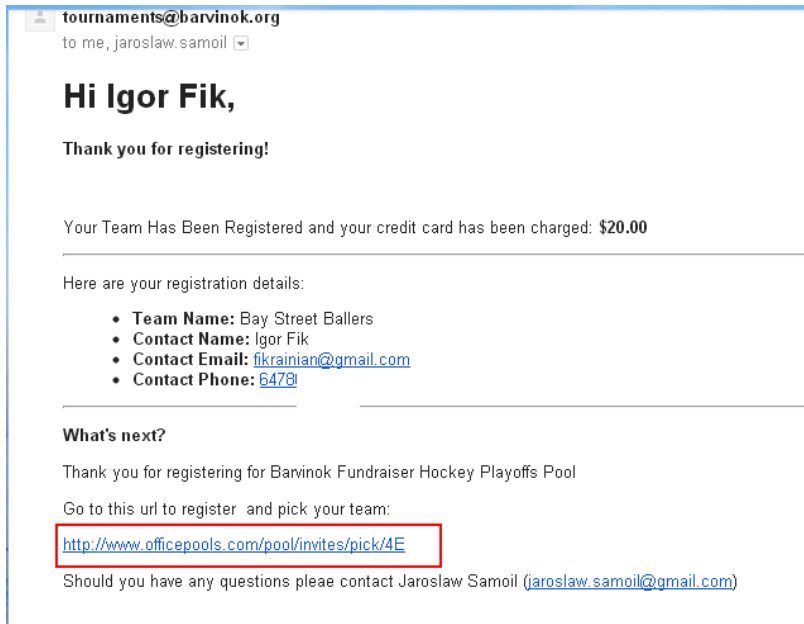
tournaments@barvinok.org
to me, jaroslaw.samoil

Hi Igor Fik,

Thank you for registering!

Your Team Has Been Registered and your credit card has been charged: $20.00

Here are your registration details:

- Team Name: Bay Street Ballers
- Contact Name: Igor Fik
- Contact Email: fikrainian@gmail.com
- Contact Phone: 6478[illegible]

What's next?

Thank you for registering for Barvinok Fundraiser Hockey Playoffs Pool

Go to this url to register and pick your team:

http://www.officepools.com/pool/invites/pick/4E

Should you have any questions pleae contact Jaroslaw Samoil (jaroslaw.samoil@gmail.com)